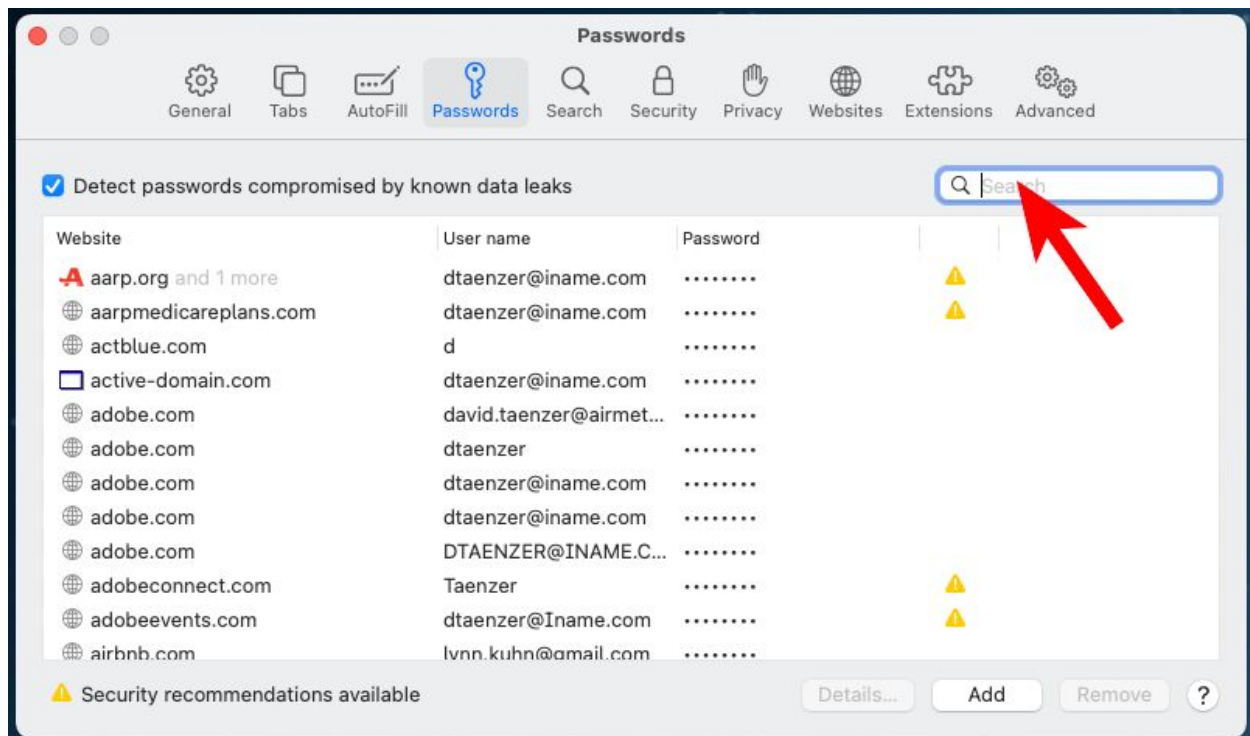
Passwords

General Tabs AutoFill Passwords Search Security Privacy Websites Extensions Advanced

Detect passwords compromised by known data leaks

Search

| Website | User name | Password | |
|---|---|---|---|
| aarp.org and 1 more | dtaenzer@iname.com | •••••••• | ⚠ |
| aarpmedicareplans.com | dtaenzer@iname.com | •••••••• | ⚠ |
| actblue.com | d | •••••••• | |
| active-domain.com | dtaenzer@iname.com | •••••••• | |
| adobe.com | david.taenzer@airmet... | •••••••• | |
| adobe.com | dtaenzer | •••••••• | |
| adobe.com | dtaenzer@iname.com | •••••••• | |
| adobe.com | dtaenzer@iname.com | •••••••• | |
| adobe.com | DTAENZER@INAME.C... | •••••••• | |
| adobeconnect.com | Taenzer | •••••••• | ⚠ |
| adobeevents.com | dtaenzer@Iname.com | •••••••• | ⚠ |
| airbnb.com | lynn.kuhn@gmail.com | •••••••• | |

Security recommendations available

Details... Add Remove ?